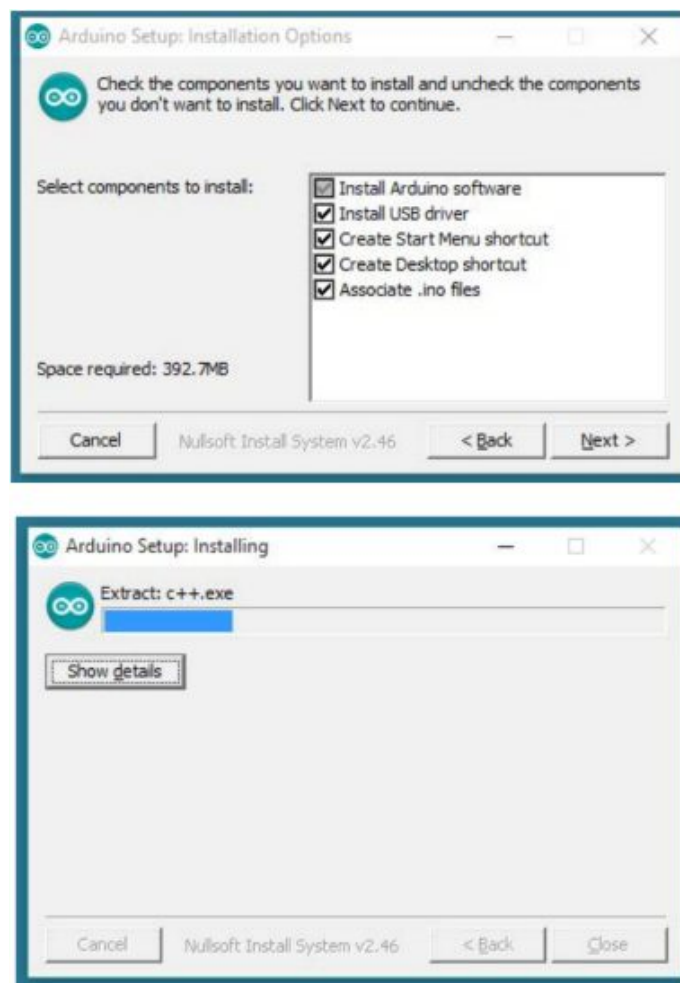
Arduino Setup: Installation Options

Check the components you want to install and uncheck the components you don't want to install. Click Next to continue.

Select components to install:

Install Arduino software
Install USB driver
Create Start Menu shortcut
Create Desktop shortcut
Associate .ino files

Space required: 392.7MB

Cancel
Nullsoft Install System v2.46
< Back
Next >

Arduino Setup: Installing

Extract: c++.exe

Show details

Cancel
Nullsoft Install System v2.46
< Back
Close